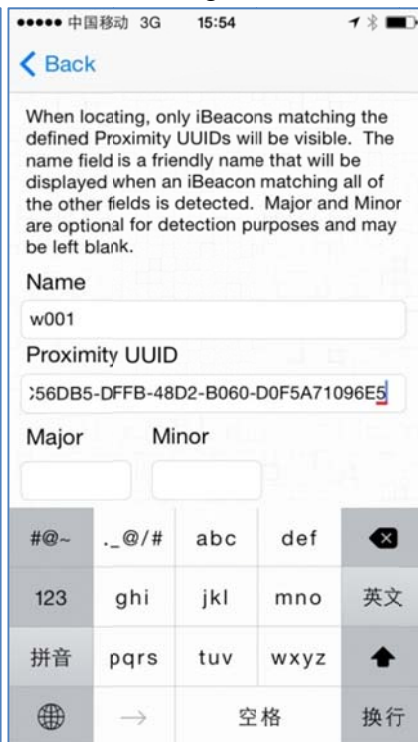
●●●●● 中国移动 3G 15:54

Back

When locating, only iBeacons matching the defined Proximity UUIDs will be visible. The name field is a friendly name that will be displayed when an iBeacon matching all of the other fields is detected. Major and Minor are optional for detection purposes and may be left blank.

Name

w001

Proximity UUID

:56DB5-DFFB-48D2-B060-D0F5A71096E5

Major Minor

| #@~ | ._@/# | abc | def | |
|---|---|---|---|---|
| 123 | ghi | jkl | mno | 英文 |
| 拼音 | pqrs | tuv | wxyz | |
| | → | 空格 | | 换行 |